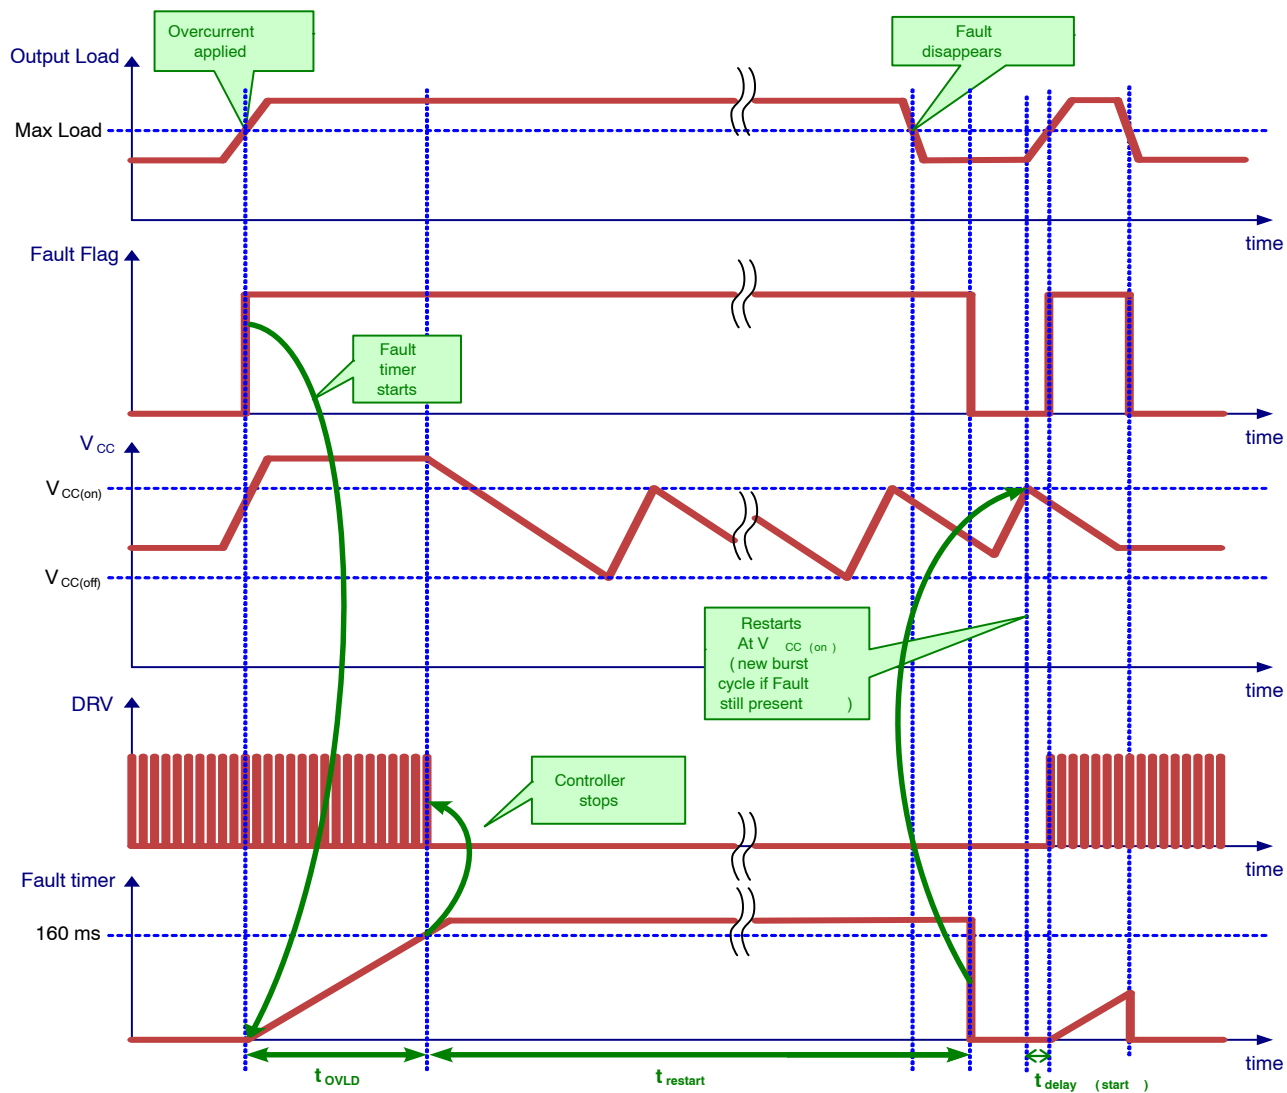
Overcurrent applied

Fault disappears

Output Load

Max Load

time

Fault Flag

Fault timer starts

time

$V_{CC}$

$V_{CC(on)}$

$V_{CC(off)}$

Restarts At $V_{CC(on)}$ (new burst cycle if Fault still present)

time

DRV

Controller stops

time

Fault timer

160 ms

time

$t_{OVLD}$

$t_{restart}$

$t_{delay(start)}$